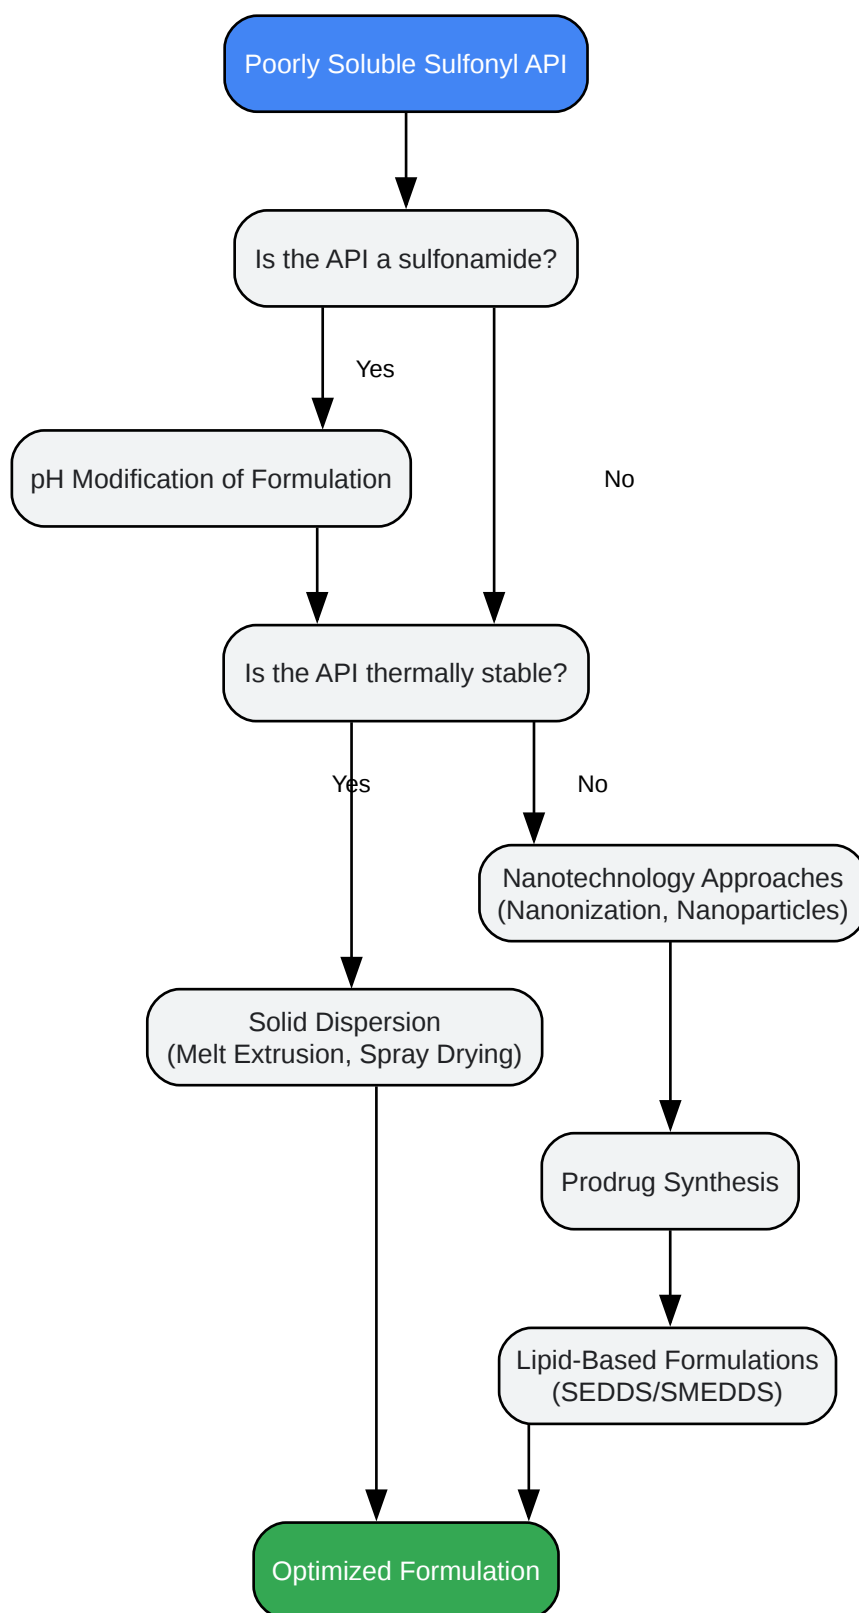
Poorly Soluble Sulfonyl API

Is the API a sulfonamide?

Yes

No

pH Modification of Formulation

Is the API thermally stable?

Yes

No

Nanotechnology Approaches (Nanonization, Nanoparticles)

Solid Dispersion (Melt Extrusion, Spray Drying)

Prodrug Synthesis

Lipid-Based Formulations (SEDDS/SMEDDS)

Optimized Formulation